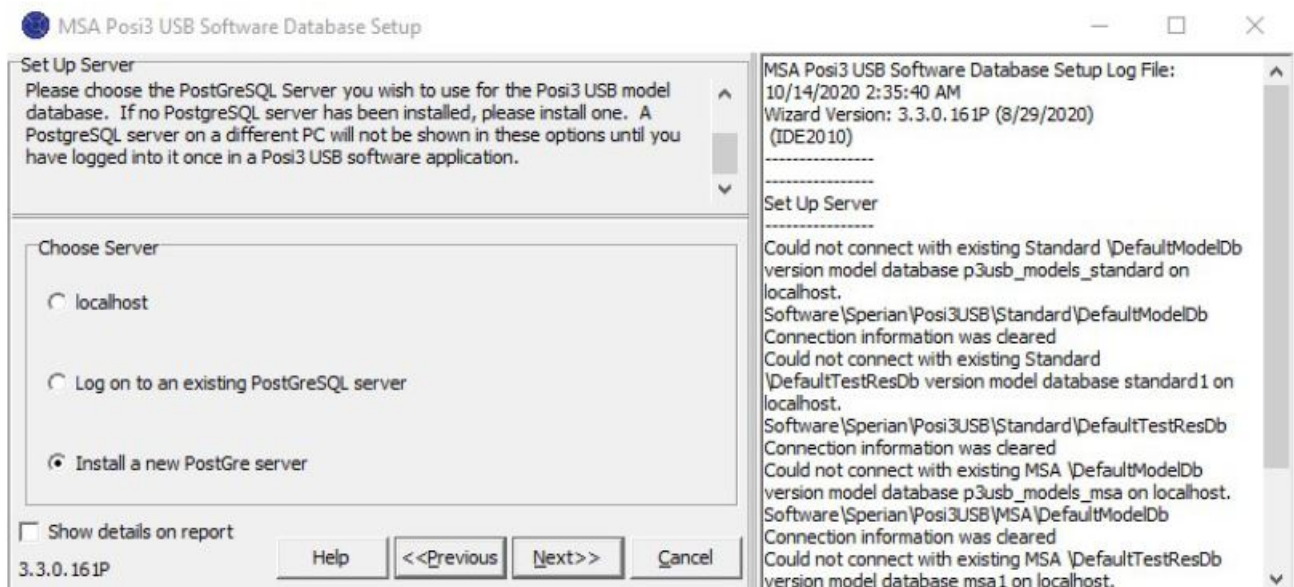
MSA Posi3 USB Software Database Setup

Set Up Server

Please choose the PostGreSQL Server you wish to use for the Posi3 USB model database. If no PostgreSQL server has been installed, please install one. A PostgreSQL server on a different PC will not be shown in these options until you have logged into it once in a Posi3 USB software application.

Choose Server

localhost

Log on to an existing PostGreSQL server

Install a new PostGre server

Show details on report

3.3.0.161P

Help

<<Previous

Next>>

Cancel

MSA Posi3 USB Software Database Setup Log File:
10/14/2020 2:35:40 AM
Wizard Version: 3.3.0.161P (8/29/2020)
(IDE2010)
----------------
----------------
Set Up Server
----------------
Could not connect with existing Standard \DefaultModelDb version model database p3usb_models_standard on localhost.
Software\Sperian\Posi3USB\Standard\DefaultModelDb
Connection information was cleared
Could not connect with existing Standard \DefaultTestResDb version model database standard1 on localhost.
Software\Sperian\Posi3USB\Standard\DefaultTestResDb
Connection information was cleared
Could not connect with existing MSA \DefaultModelDb version model database p3usb_models_msa on localhost.
Software\Sperian\Posi3USB\MSA\DefaultModelDb
Connection information was cleared
Could not connect with existing MSA \DefaultTestResDb version model database msa1 on localhost.